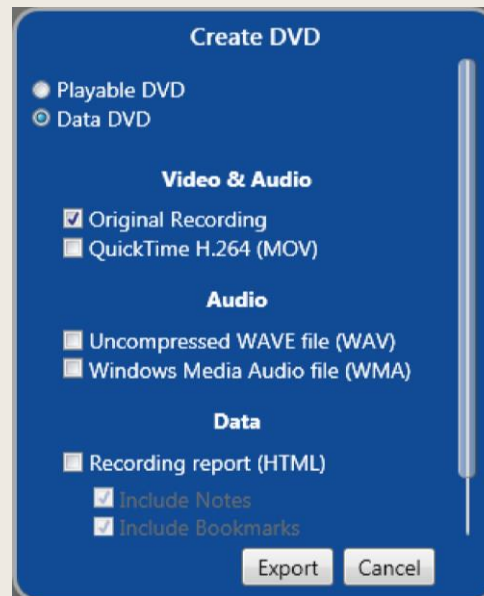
Create DVD

Playable DVD
Data DVD

Video & Audio

Original Recording
QuickTime H.264 (MOV)

Audio

Uncompressed WAVE file (WAV)
Windows Media Audio file (WMA)

Data

Recording report (HTML)
Include Notes
Include Bookmarks

Export Cancel